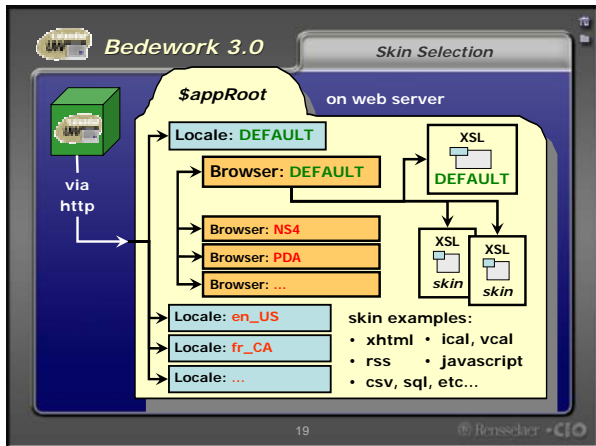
Bedework 3.0

Skin Selection

$appRoot

on web server

via http

Locale: DEFAULT

Browser: DEFAULT

XSL
DEFAULT

Browser: NS4

Browser: PDA

Browser: ...

XSL
skin

XSL
skin

Locale: en_US

Locale: fr_CA

Locale: ...

skin examples:
• xhtml • ical, vcal
• rss • javascript
• csv, sql, etc...

19

Rensselaer • CIO